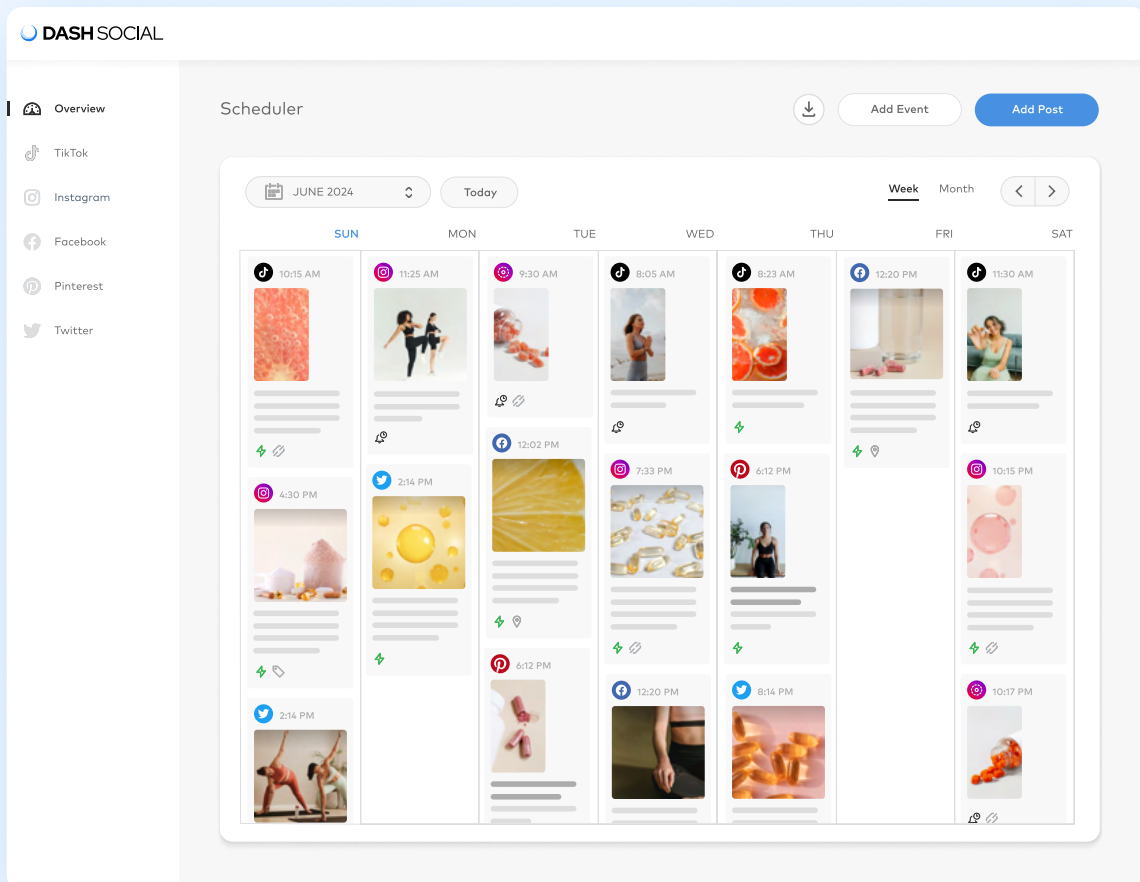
DASH SOCIAL

Overview
TikTok
Instagram
Facebook
Pinterest
Twitter

Scheduler

Add Event
Add Post

JUNE 2024
Today
Week
Month

| SUN | MON | TUE | WED | THU | FRI | SAT |
|---|---|---|---|---|---|---|
| 10:15 AM | 11:25 AM | 9:30 AM | 8:05 AM | 8:23 AM | 12:20 PM | 11:30 AM |
| 4:30 PM | 2:14 PM | 12:02 PM | 7:33 PM | 6:12 PM | | 10:15 PM |
| 2:14 PM | | 6:12 PM | 12:20 PM | 8:14 PM | | 10:17 PM |